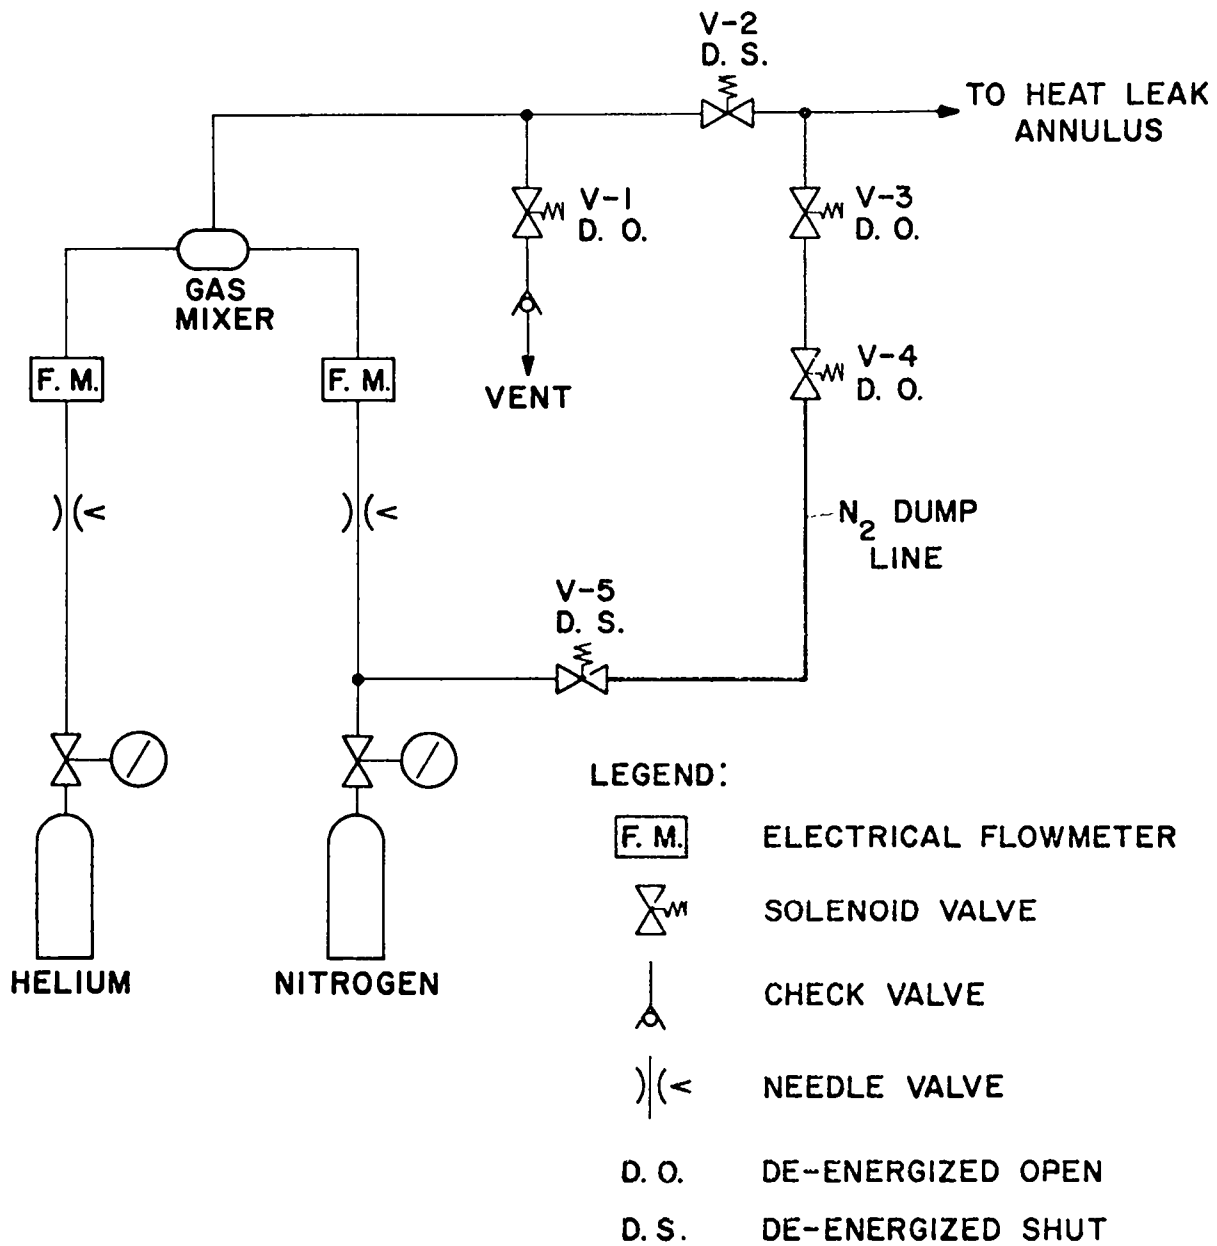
V-2
D. S.

TO HEAT LEAK ANNULUS

V-1
D. O.

V-3
D. O.

GAS MIXER

F. M.

F. M.

VENT

V-4
D. O.

$N_2$ DUMP LINE

V-5
D. S.

HELIUM

NITROGEN

LEGEND:

F. M. ELECTRICAL FLOWMETER

SOLENOID VALVE

CHECK VALVE

NEEDLE VALVE

D. O. DE-ENERGIZED OPEN

D. S. DE-ENERGIZED SHUT